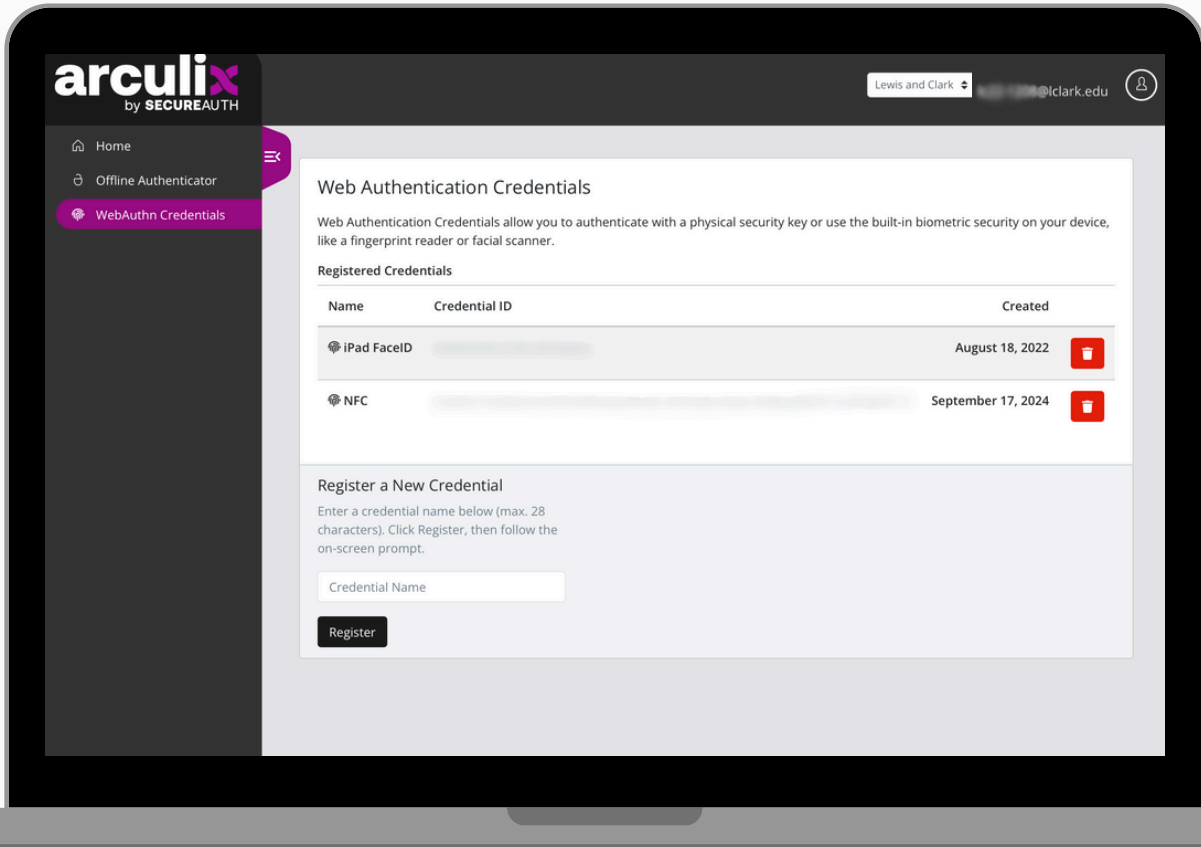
arculix
by SECUREAUTH

Lewis and Clark

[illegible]@lclark.edu

Home
Offline Authenticator
WebAuthn Credentials

Web Authentication Credentials

Web Authentication Credentials allow you to authenticate with a physical security key or use the built-in biometric security on your device, like a fingerprint reader or facial scanner.

Registered Credentials

| Name | Credential ID | Created |
|---|---|---|
| iPad FaceID | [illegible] | August 18, 2022 |
| NFC | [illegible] | September 17, 2024 |

Register a New Credential

Enter a credential name below (max. 28 characters). Click Register, then follow the on-screen prompt.

Credential Name

Register